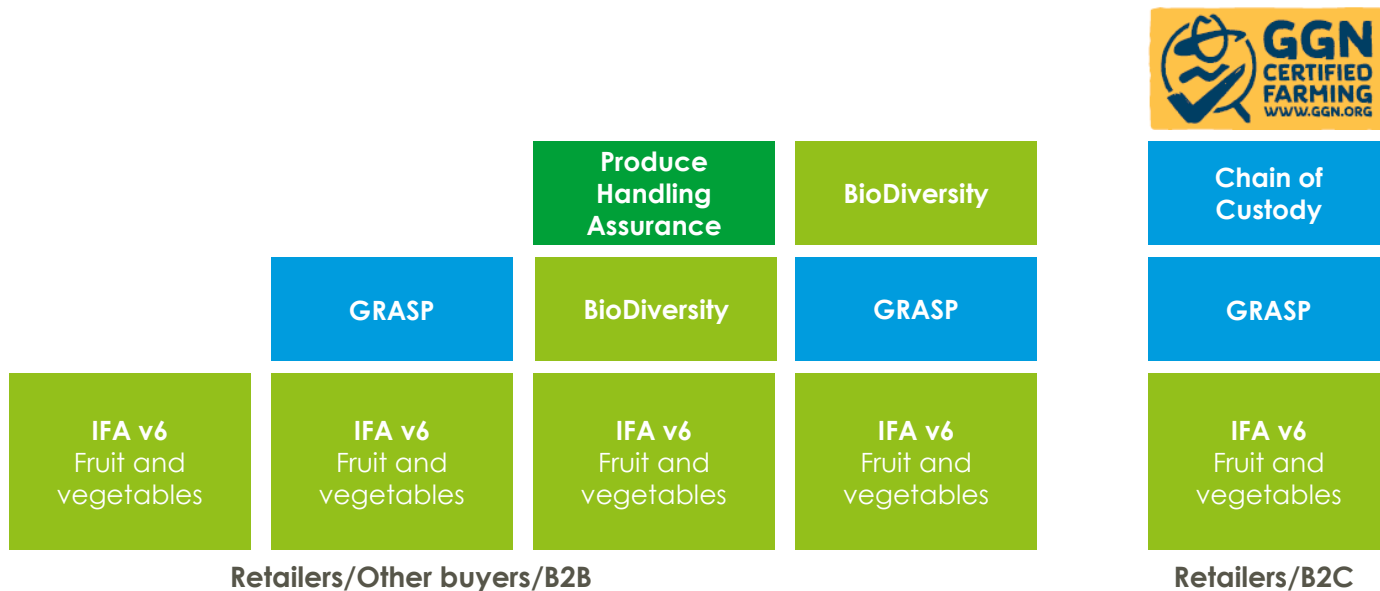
GGN
CERTIFIED
FARMING
WWW.GGN.ORG

Produce Handling Assurance

BioDiversity

Chain of Custody

GRASP

BioDiversity

GRASP

GRASP

IFA v6
Fruit and vegetables

IFA v6
Fruit and vegetables

IFA v6
Fruit and vegetables

IFA v6
Fruit and vegetables

IFA v6
Fruit and vegetables

Retailers/Other buyers/B2B

Retailers/B2C